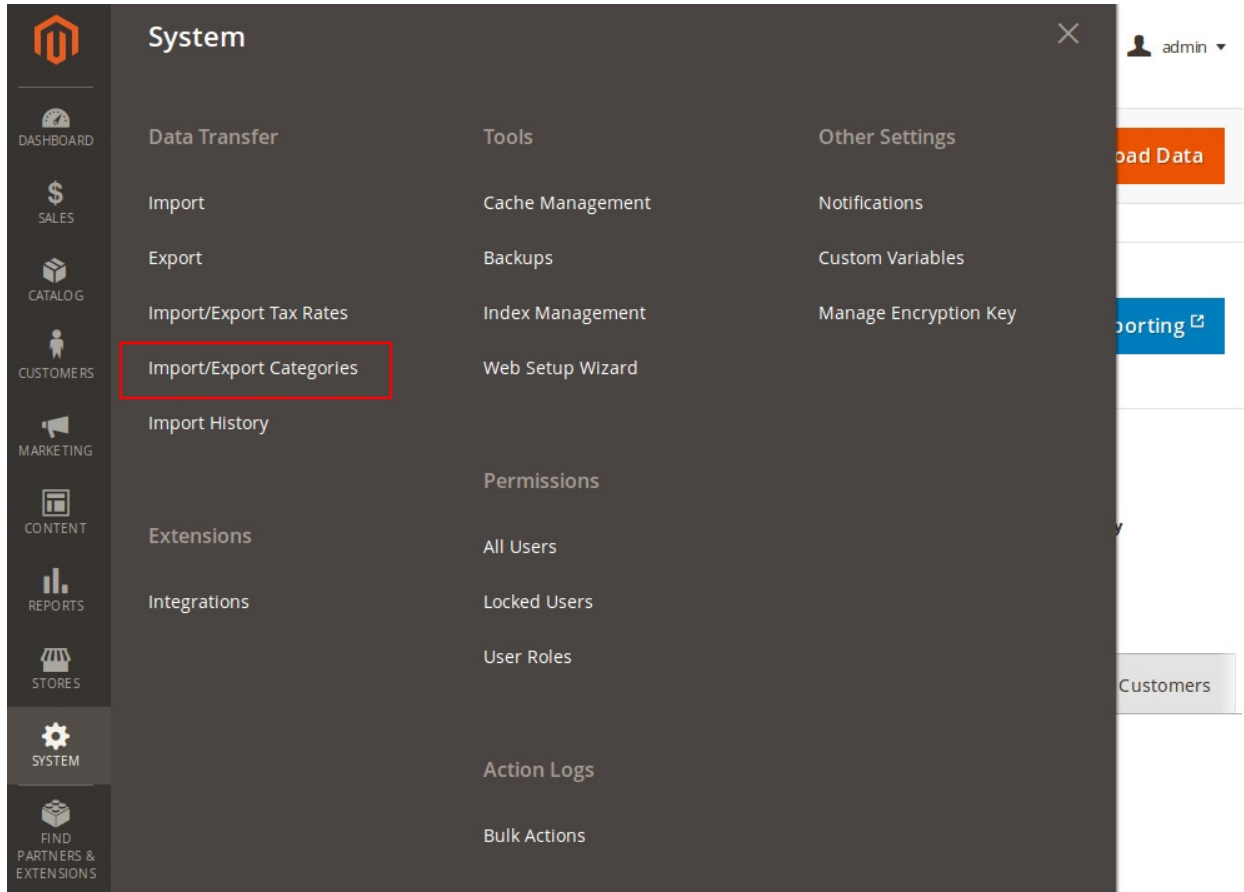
DASHBOARD

$
SALES

CATALOG

CUSTOMERS

MARKETING

CONTENT

REPORTS

STORES

SYSTEM

FIND PARTNERS & EXTENSIONS

System

Data Transfer

Import

Export

Import/Export Tax Rates

Import/Export Categories

Import History

Extensions

Integrations

Tools

Cache Management

Backups

Index Management

Web Setup Wizard

Permissions

All Users

Locked Users

User Roles

Action Logs

Bulk Actions

Other Settings

Notifications

Custom Variables

Manage Encryption Key

admin

oad Data

porting

y

Customers